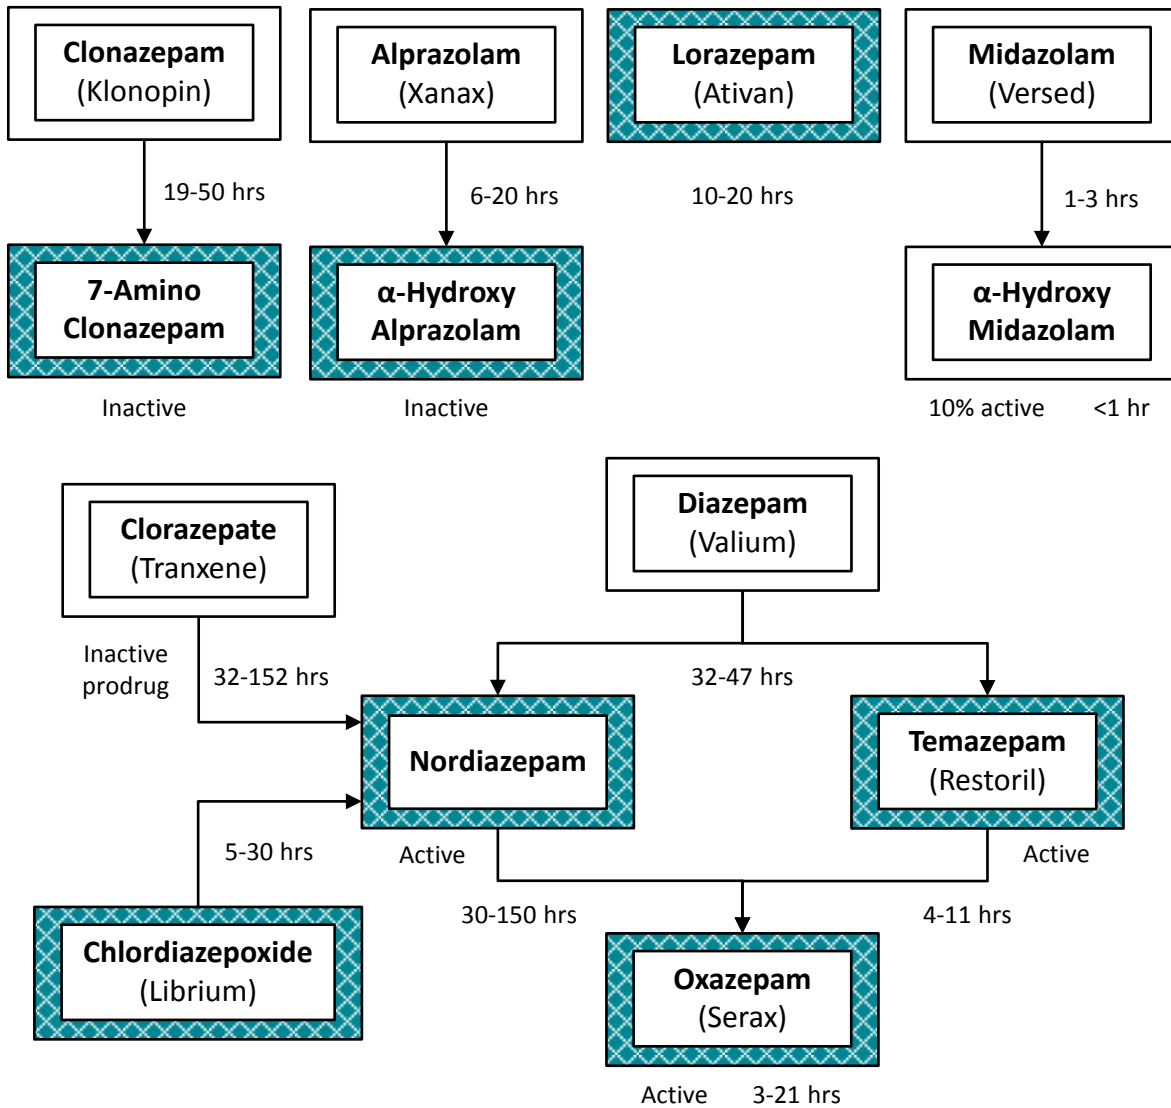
Clonazepam
(Klonopin)

19-50 hrs

7-Amino Clonazepam

Inactive

Alprazolam
(Xanax)

6-20 hrs

α-Hydroxy Alprazolam

Inactive

Lorazepam
(Ativan)

10-20 hrs

Midazolam
(Versed)

1-3 hrs

α-Hydroxy Midazolam

10% active <1 hr

Clorazepate
(Tranxene)

Inactive prodrug

32-152 hrs

Diazepam
(Valium)

32-47 hrs

Nordiazepam

Active

Temazepam
(Restoril)

Active

5-30 hrs

Chlordiazepoxide
(Librium)

30-150 hrs

4-11 hrs

Oxazepam
(Serax)

Active 3-21 hrs